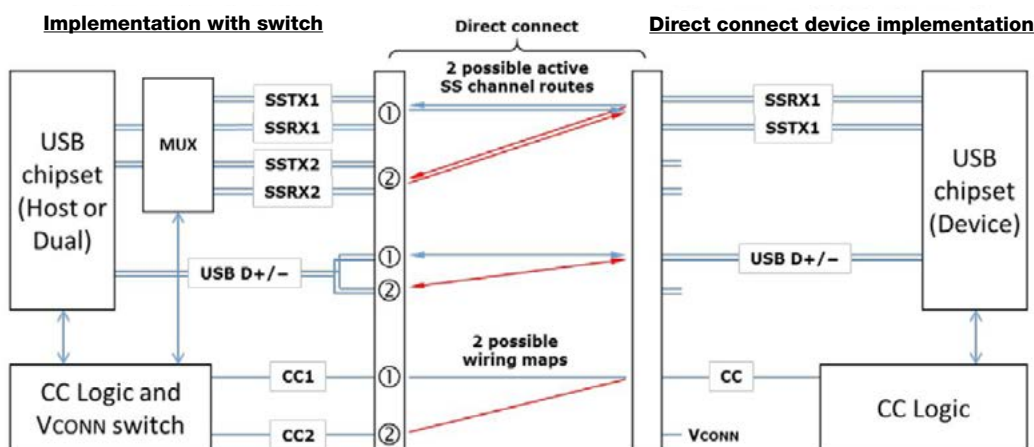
Implementation with switch

Direct connect

Direct connect device implementation

2 possible active SS channel routes

USB chipset (Host or Dual)

MUX

SSTX1

SSRX1

SSTX2

SSRX2

①

②

SSRX1

SSTX1

USB chipset (Device)

USB D+/−

①

②

USB D+/−

2 possible wiring maps

CC Logic and VCONN switch

CC1

CC2

①

②

CC

VCONN

CC Logic